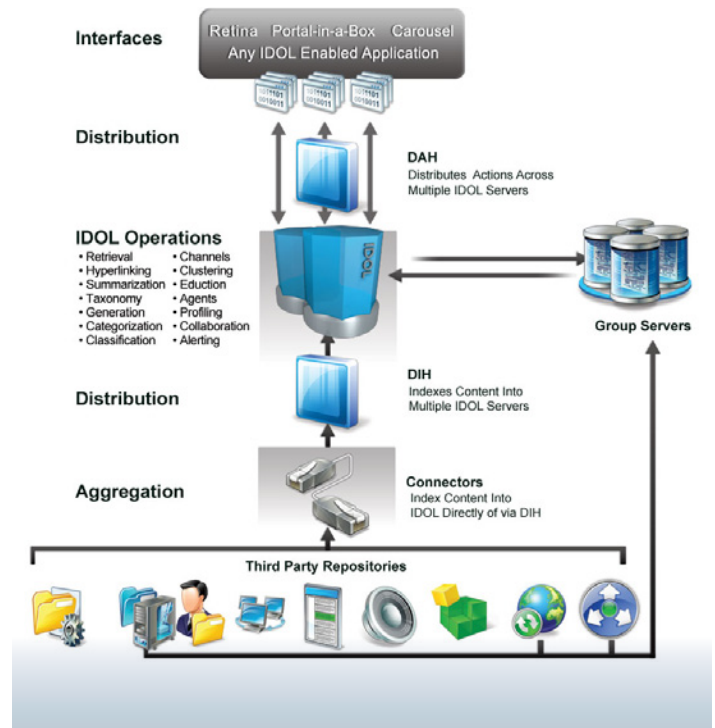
Interfaces

Retina Portal-in-a-Box Carousel
Any IDOL Enabled Application

Distribution

DAH
Distributes Actions Across Multiple IDOL Servers

IDOL Operations
• Retrieval
• Hyperlinking
• Summarization
• Taxonomy
• Generation
• Categorization
• Classification
• Channels
• Clustering
• Eduction
• Agents
• Profiling
• Collaboration
• Alerting

IDOL

Group Servers

Distribution

DIH
Indexes Content Into Multiple IDOL Servers

Aggregation

Connectors
Index Content Into IDOL Directly of via DIH

Third Party Repositories